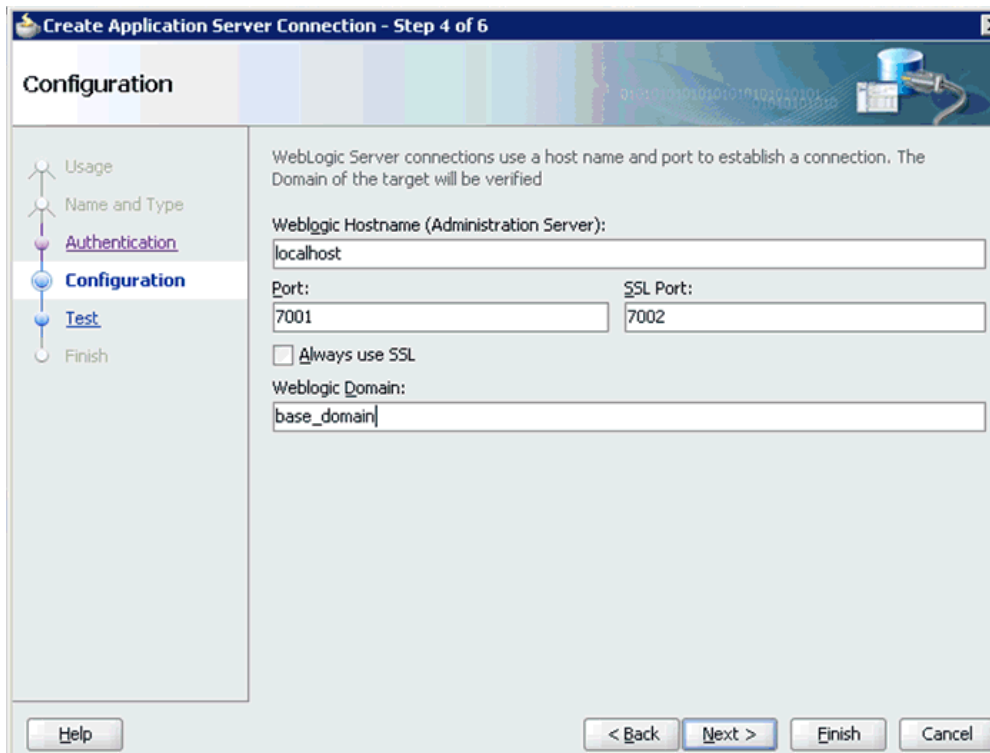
Create Application Server Connection - Step 4 of 6

Configuration

Usage
Name and Type
Authentication
Configuration
Test
Finish

WebLogic Server connections use a host name and port to establish a connection. The Domain of the target will be verified

Weblogic Hostname (Administration Server):
localhost

Port:
7001

SSL Port:
7002

Always use SSL

Weblogic Domain:
base_domain

Help

< Back

Next >

Finish

Cancel